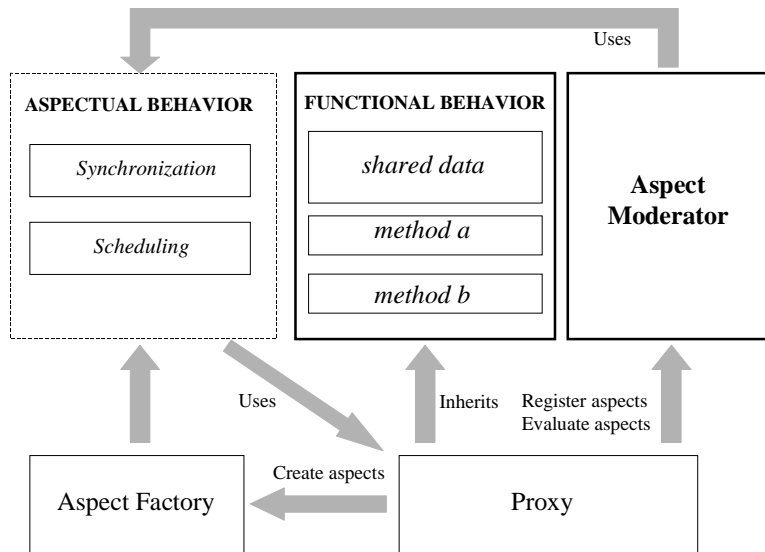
Uses

ASPECTUAL BEHAVIOR

Synchronization

Scheduling

FUNCTIONAL BEHAVIOR

shared data

method a

method b

Aspect Moderator

Uses

Inherits

Register aspects
Evaluate aspects

Create aspects

Aspect Factory

Proxy